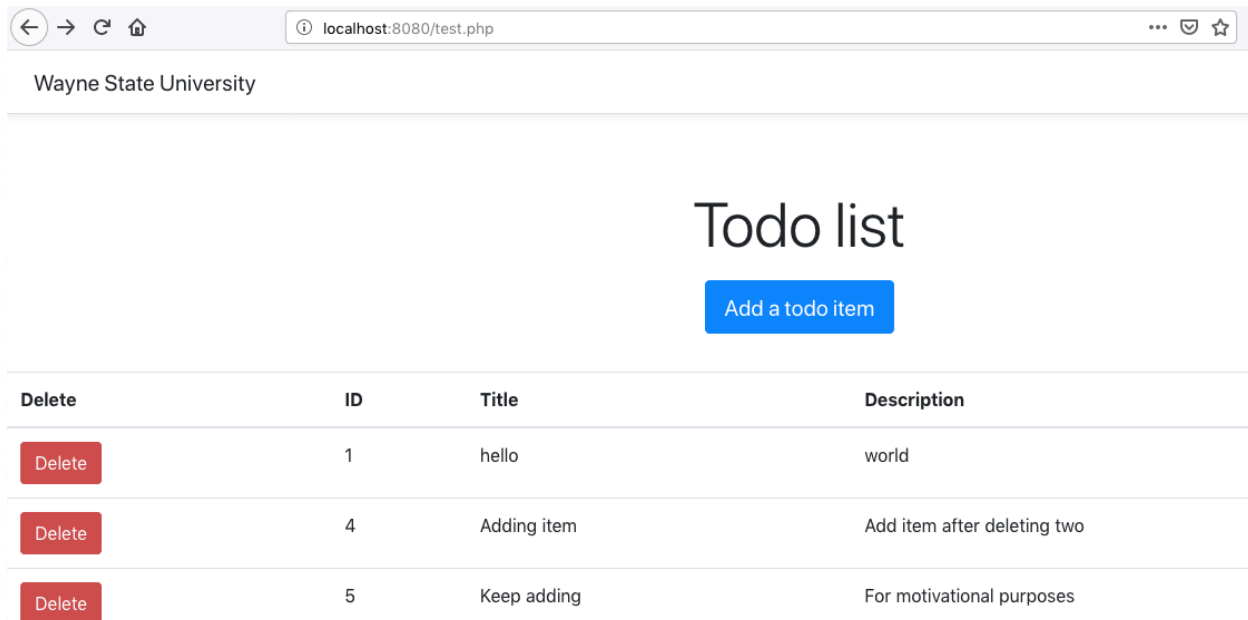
localhost:8080/test.php

Wayne State University

Todo list

Add a todo item

| Delete | ID | Title | Description |
|---|---|---|---|
| Delete | 1 | hello | world |
| Delete | 4 | Adding item | Add item after deleting two |
| Delete | 5 | Keep adding | For motivational purposes |